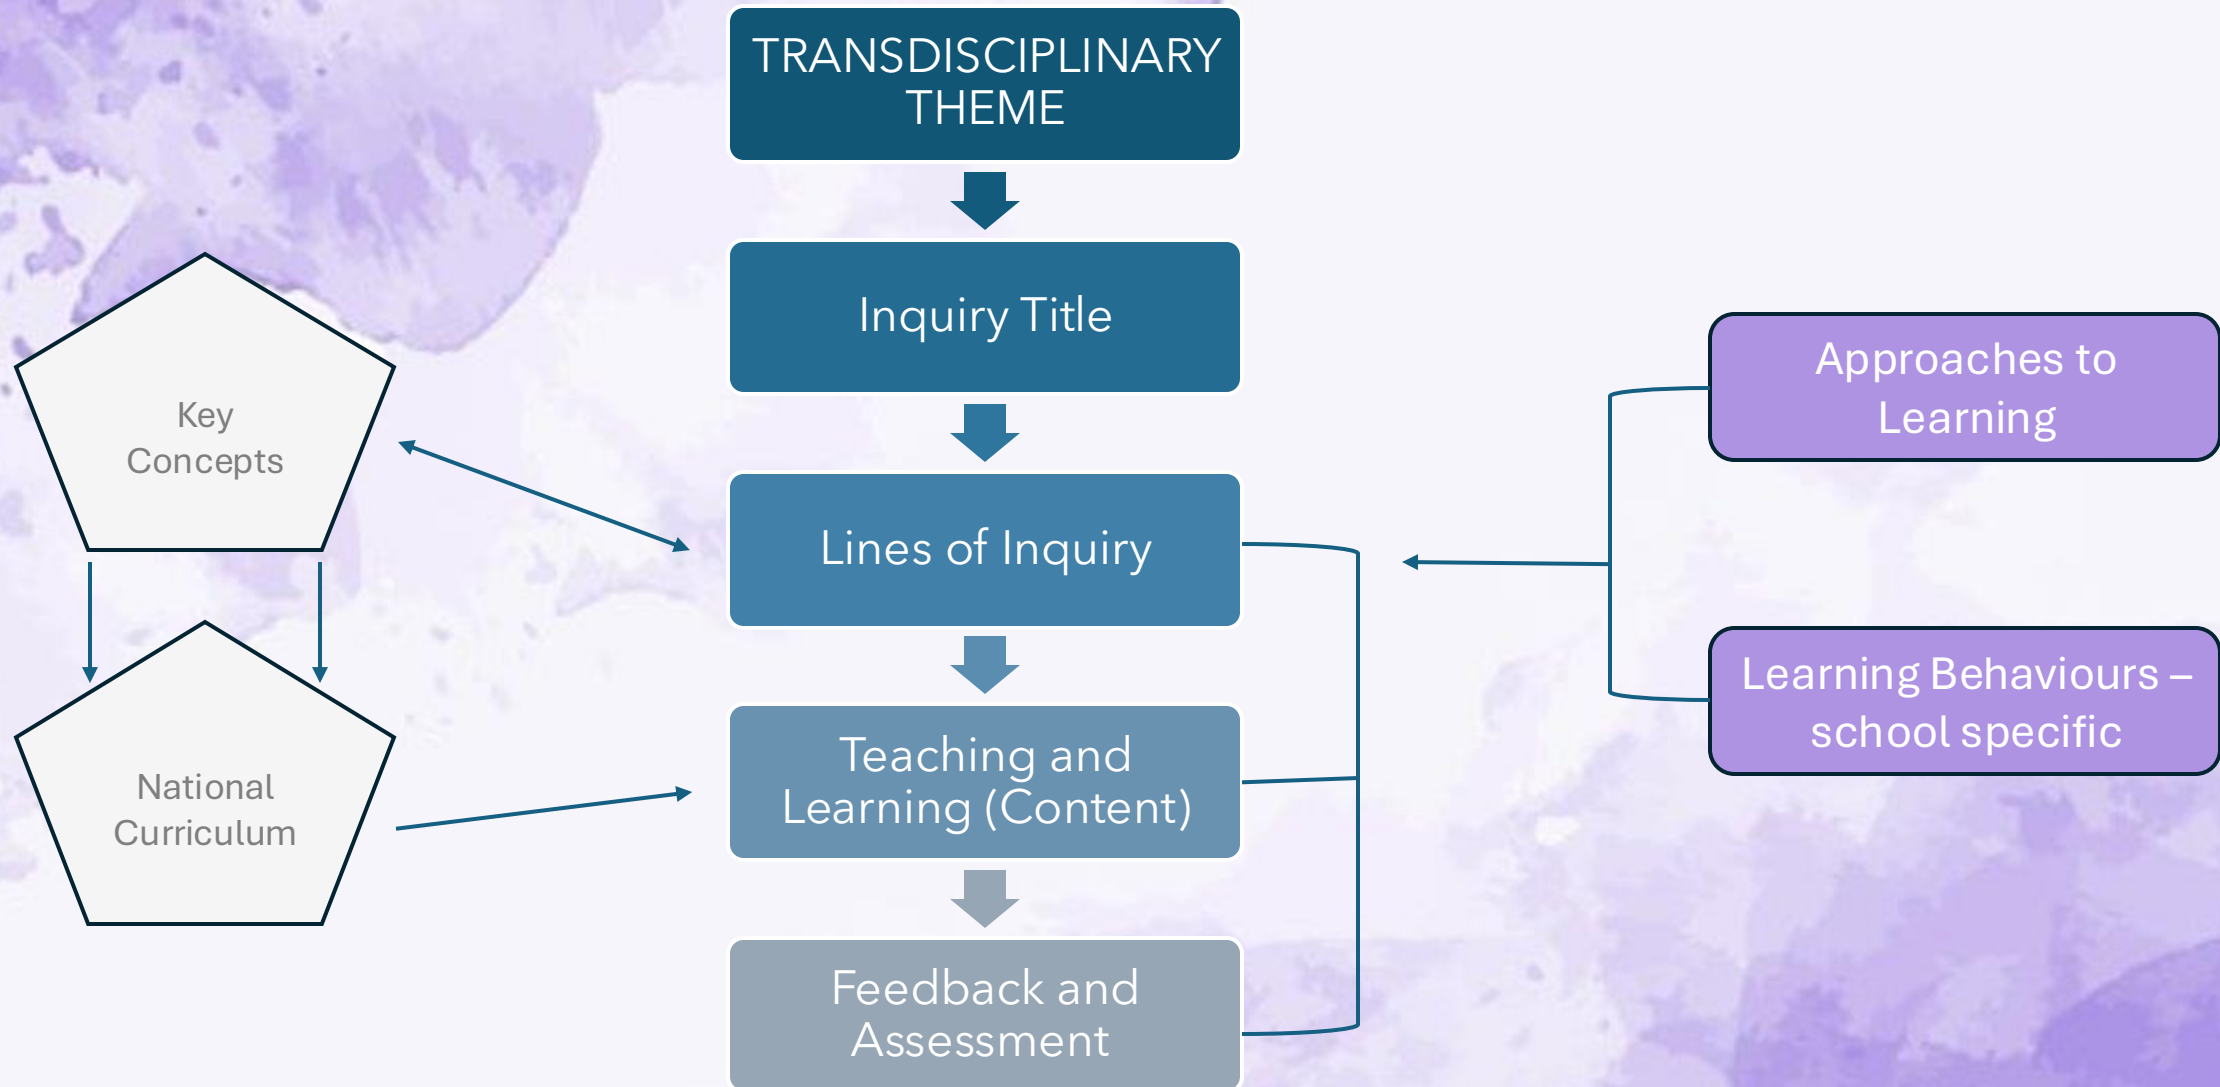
TRANSDISCIPLINARY THEME

Inquiry Title

Lines of Inquiry

Teaching and Learning (Content)

Feedback and Assessment

Key Concepts

National Curriculum

Approaches to Learning

Learning Behaviours – school specific